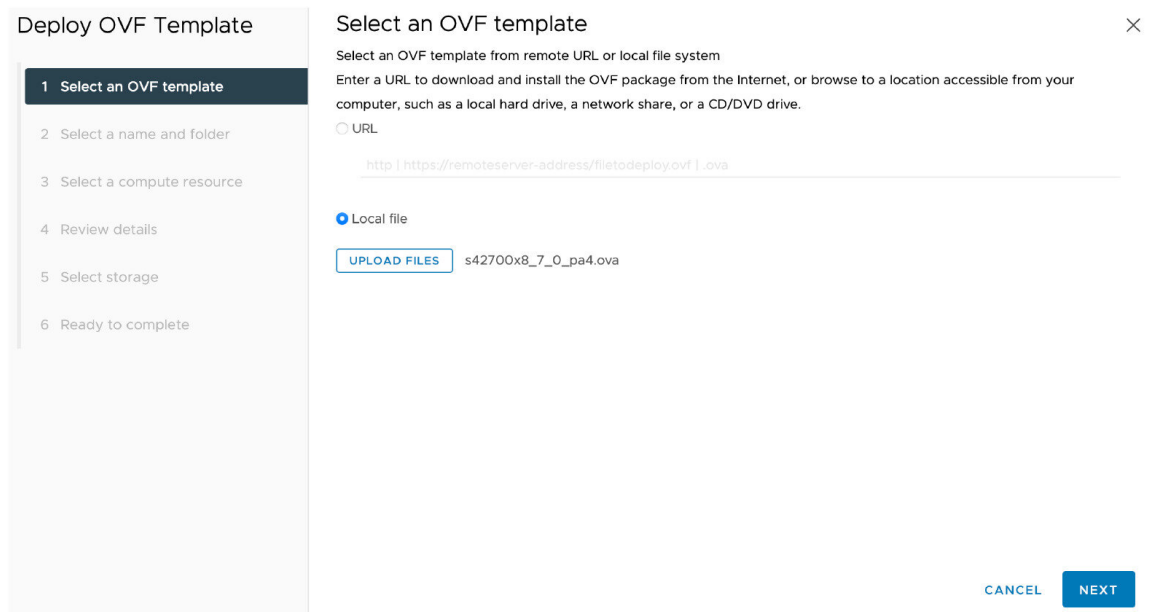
Deploy OVF Template

1 Select an OVF template

2 Select a name and folder

3 Select a compute resource

4 Review details

5 Select storage

6 Ready to complete

Select an OVF template

×

Select an OVF template from remote URL or local file system

Enter a URL to download and install the OVF package from the Internet, or browse to a location accessible from your computer, such as a local hard drive, a network share, or a CD/DVD drive.

URL

http | https://remoteserver-address/filetodeploy.ovf | .ova

Local file

UPLOAD FILES s42700x8_7_0_pa4.ova

CANCEL NEXT